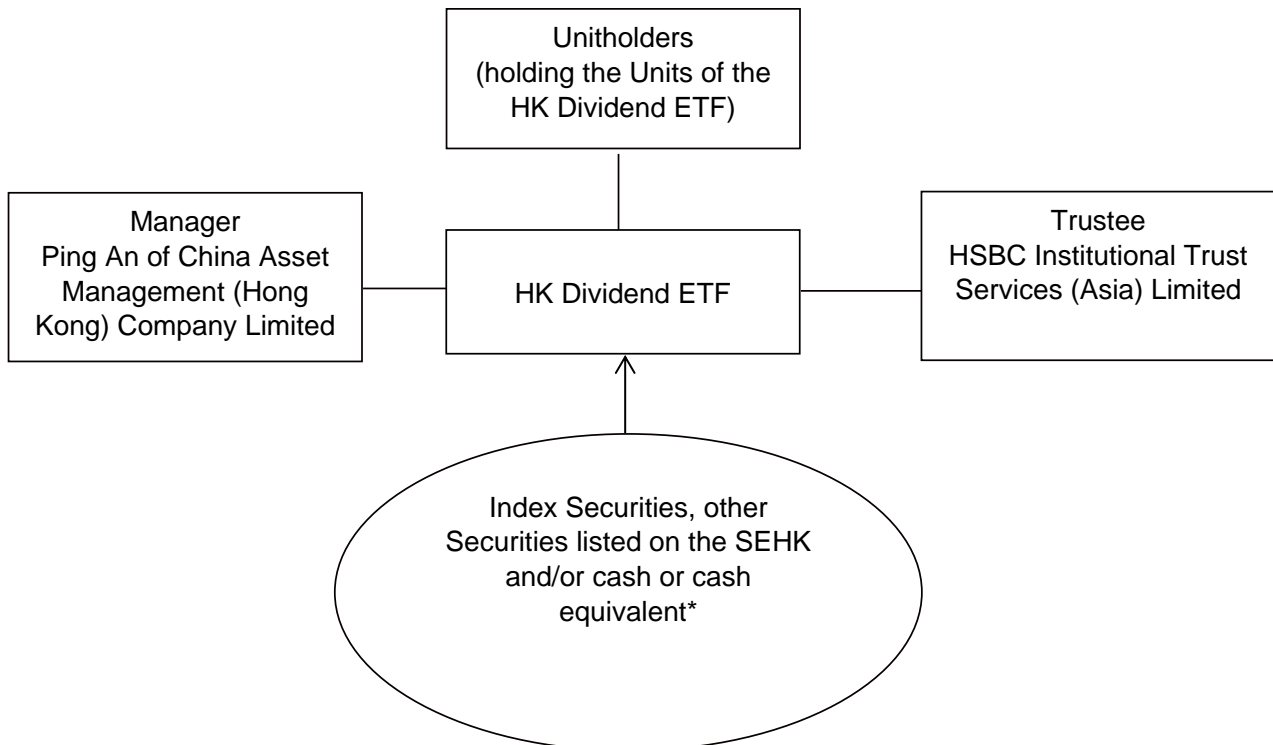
Unitholders
(holding the Units of the HK Dividend ETF)

Manager
Ping An of China Asset Management (Hong Kong) Company Limited

HK Dividend ETF

Trustee
HSBC Institutional Trust Services (Asia) Limited

Index Securities, other Securities listed on the SEHK and/or cash or cash equivalent*